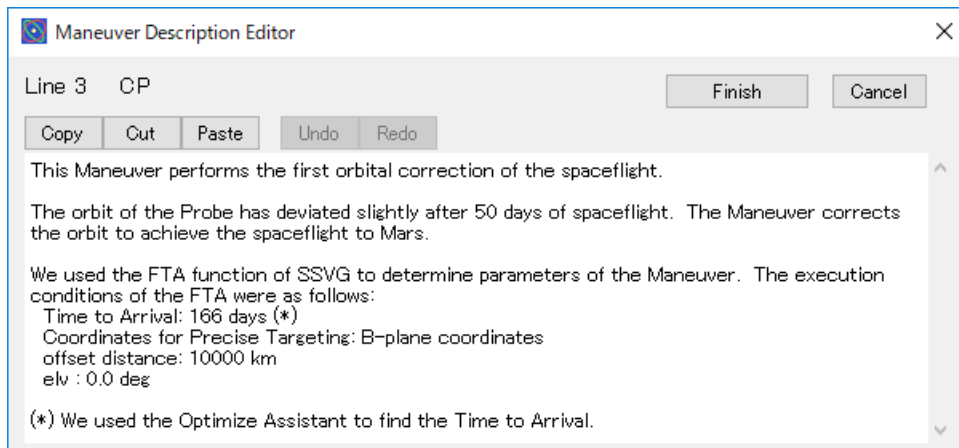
Maneuver Description Editor

Line 3 CP

Finish

Cancel

Copy

Cut

Paste

Undo

Redo

This Maneuver performs the first orbital correction of the spaceflight.

The orbit of the Probe has deviated slightly after 50 days of spaceflight. The Maneuver corrects the orbit to achieve the spaceflight to Mars.

We used the FTA function of SSVG to determine parameters of the Maneuver. The execution conditions of the FTA were as follows:
Time to Arrival: 166 days (*)
Coordinates for Precise Targeting: B-plane coordinates
offset distance: 10000 km
elv : 0.0 deg

(*) We used the Optimize Assistant to find the Time to Arrival.